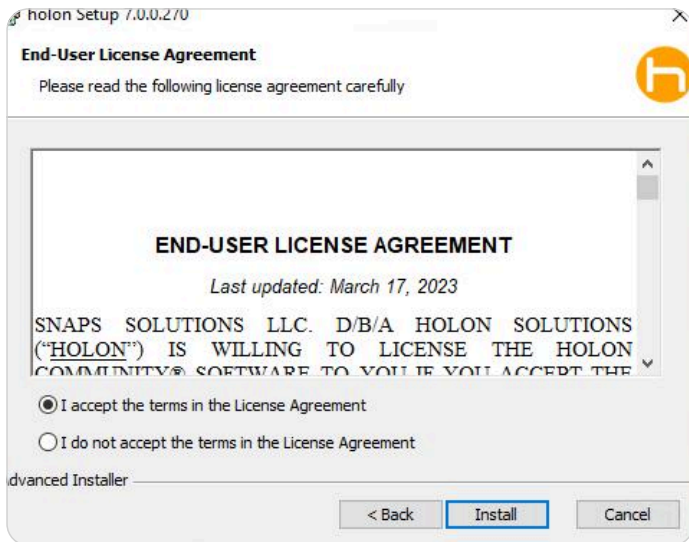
holon Setup 7.0.0.270

End-User License Agreement

Please read the following license agreement carefully

END-USER LICENSE AGREEMENT

Last updated: March 17, 2023

SNAPS SOLUTIONS LLC. D/B/A HOLON SOLUTIONS ("HOLON") IS WILLING TO LICENSE THE HOLON COMMUNITY® SOFTWARE TO YOU IF YOU ACCEPT THE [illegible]

I accept the terms in the License Agreement

I do not accept the terms in the License Agreement

dvanced Installer

< Back

Install

Cancel